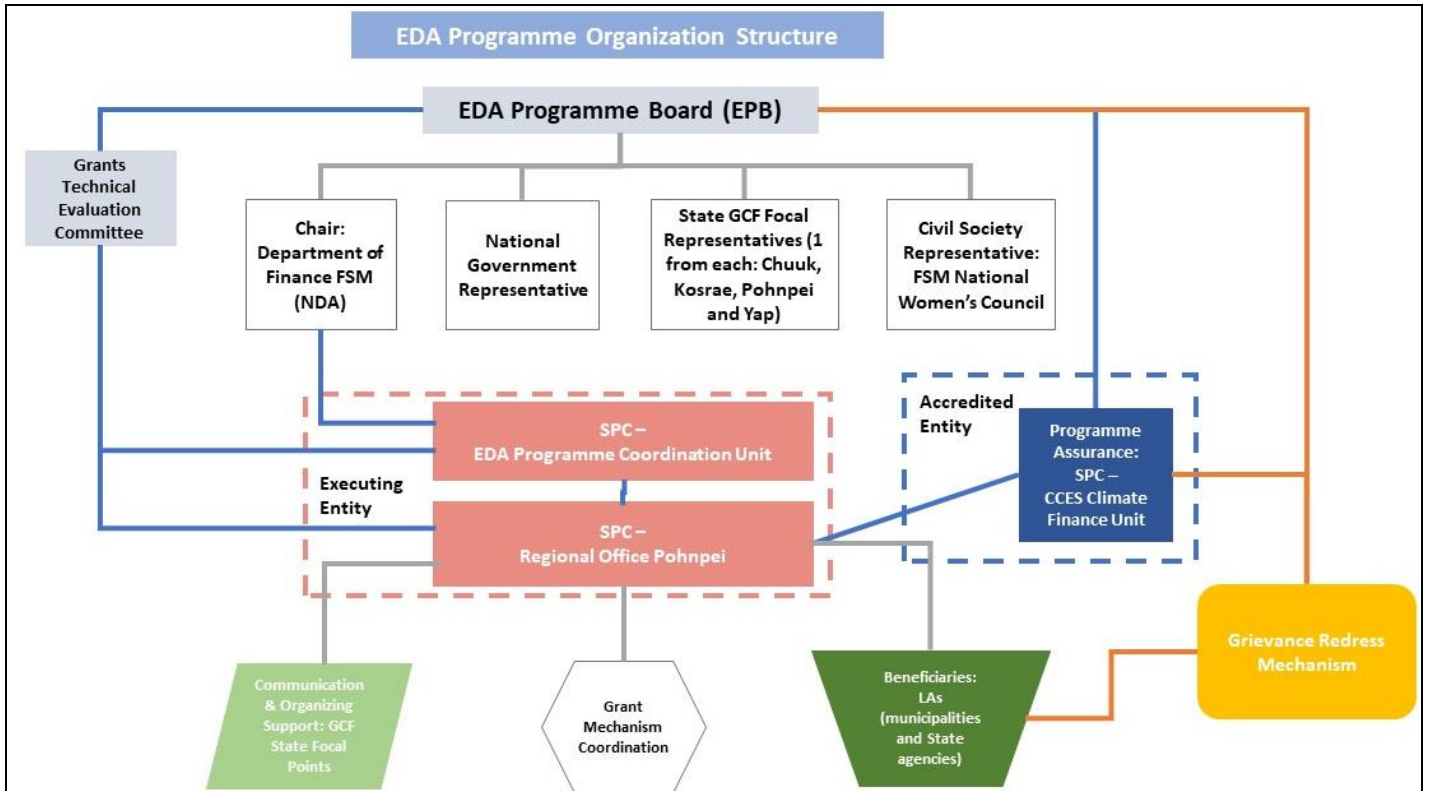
EDA Programme Organization Structure

EDA Programme Board (EPB)

Grants Technical Evaluation Committee

Chair: Department of Finance FSM (NDA)

National Government Representative

State GCF Focal Representatives (1 from each: Chuuk, Kosrae, Pohnpei and Yap)

Civil Society Representative: FSM National Women's Council

Accredited Entity

Programme Assurance: SPC – CCES Climate Finance Unit

SPC – EDA Programme Coordination Unit

Executing Entity

SPC – Regional Office Pohnpei

Communication & Organizing Support: GCF State Focal Points

Grant Mechanism Coordination

Beneficiaries: LAs (municipalities and State agencies)

Grievance Redress Mechanism